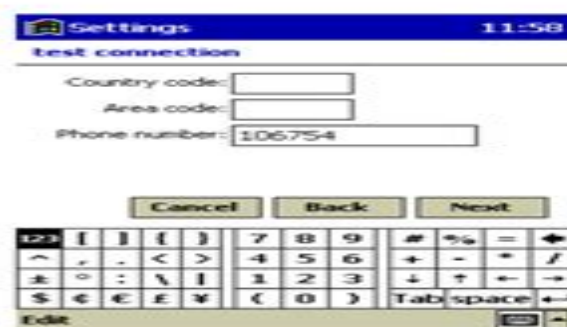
Settings 11:58
test connection

Country code:
Area code:
Phone number: 106754

Cancel Back Next

| 123 | [ | ] | { | } | 7 | 8 | 9 | # | % | = | ◆ |
|---|---|---|---|---|---|---|---|---|---|---|---|
| ^ | , | . | < | > | 4 | 5 | 6 | + | - | * | / |
| ± | ° | : | \ | \| | 1 | 2 | 3 | ↓ | ↑ | ← | → |
| $ | ¢ | € | £ | ¥ | ( | 0 | ) | Tab | space | | ← |

Edit